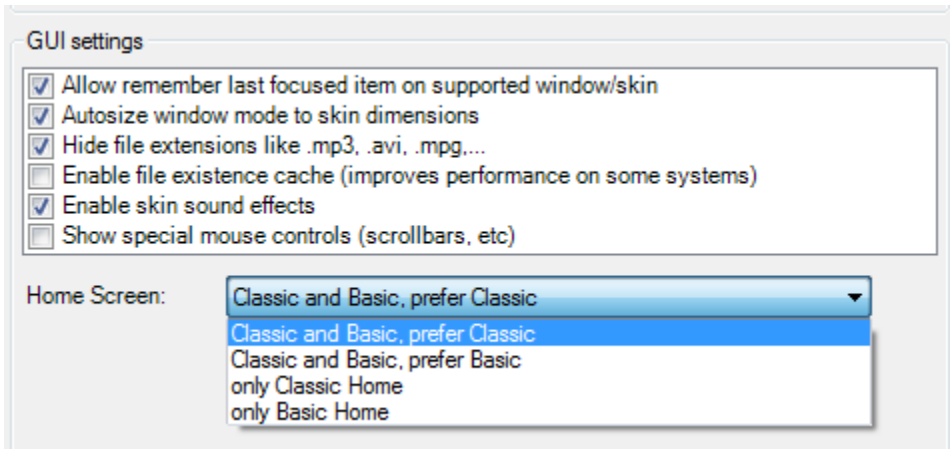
GUI settings

Allow remember last focused item on supported window/skin
Autosize window mode to skin dimensions
Hide file extensions like .mp3, .avi, .mpg,...
Enable file existence cache (improves performance on some systems)
Enable skin sound effects
Show special mouse controls (scrollbars, etc)

Home Screen: Classic and Basic, prefer Classic

Classic and Basic, prefer Classic
Classic and Basic, prefer Basic
only Classic Home
only Basic Home